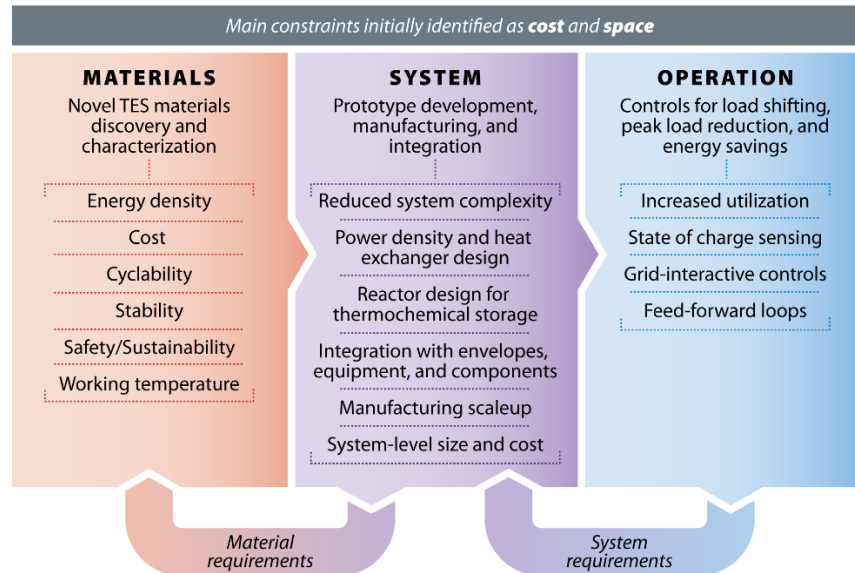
Main constraints initially identified as **cost** and **space**

MATERIALS

Novel TES materials discovery and characterization

Energy density

Cost

Cyclability

Stability

Safety/Sustainability

Working temperature

SYSTEM

Prototype development, manufacturing, and integration

Reduced system complexity

Power density and heat exchanger design

Reactor design for thermochemical storage

Integration with envelopes, equipment, and components

Manufacturing scaleup

System-level size and cost

OPERATION

Controls for load shifting, peak load reduction, and energy savings

Increased utilization

State of charge sensing

Grid-interactive controls

Feed-forward loops

Material requirements

System requirements